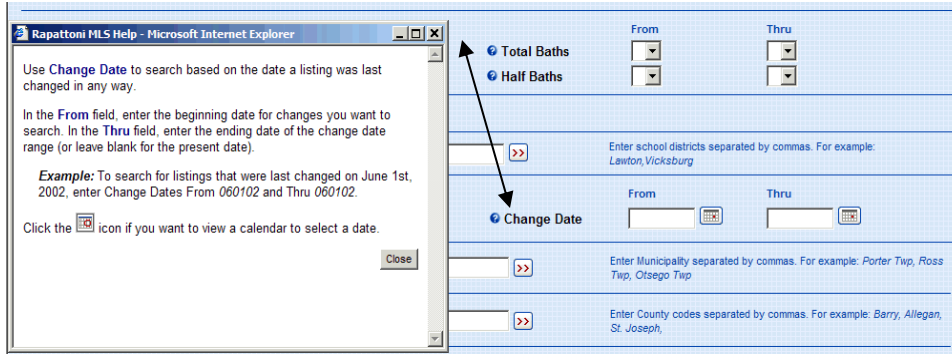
Rapattoni MLS Help - Microsoft Internet Explorer

Use Change Date to search based on the date a listing was last changed in any way.

In the From field, enter the beginning date for changes you want to search. In the Thru field, enter the ending date of the change date range (or leave blank for the present date).

Example: To search for listings that were last changed on June 1st, 2002, enter Change Dates From 060102 and Thru 060102.

Click the icon if you want to view a calendar to select a date.

Close

From
Thru
Total Baths
Half Baths

>>
Enter school districts separated by commas. For example: Lawton,Vicksburg

From
Thru
Change Date

>>
Enter Municipality separated by commas. For example: Porter Twp, Ross Twp, Otsego Twp

>>
Enter County codes separated by commas. For example: Barry, Allegan, St. Joseph,